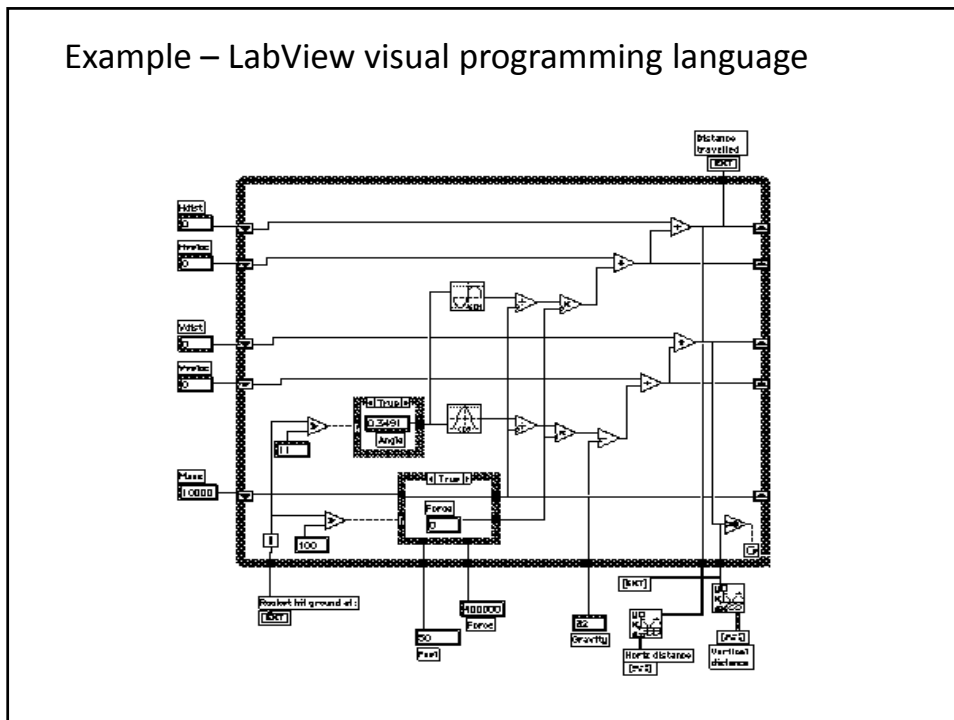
Example – LabView visual programming language

Distance travelled

Hdist
0
Hveloc
0
Vdist
0
Vveloc
0
Mass
10000

True
0.3491
Angle

True
Force
0

11
100

Rocket hit ground at:

50
Fuel

400000
Force

32
Gravity

Horiz distance

Vertical distance